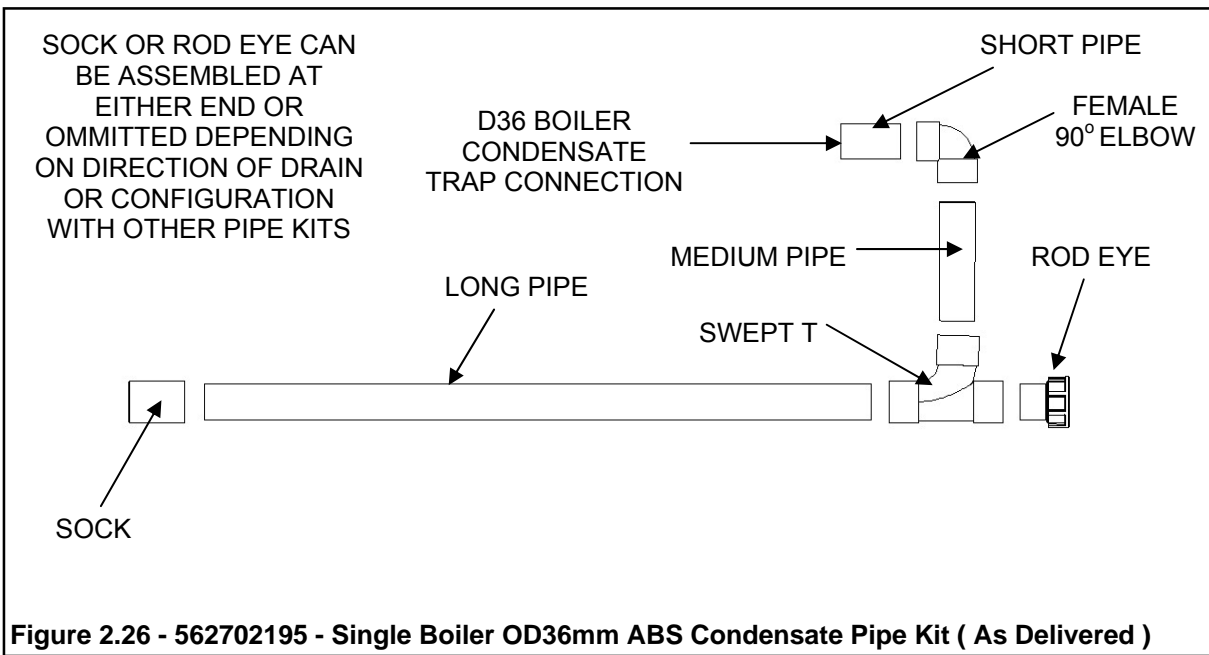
SOCK OR ROD EYE CAN BE ASSEMBLED AT EITHER END OR OMMITTED DEPENDING ON DIRECTION OF DRAIN OR CONFIGURATION WITH OTHER PIPE KITS

D36 BOILER CONDENSATE TRAP CONNECTION

SHORT PIPE

FEMALE $90^{o}$ ELBOW

MEDIUM PIPE

ROD EYE

LONG PIPE

SWEPT T

SOCK

Figure 2.26 - 562702195 - Single Boiler OD36mm ABS Condensate Pipe Kit ( As Delivered )